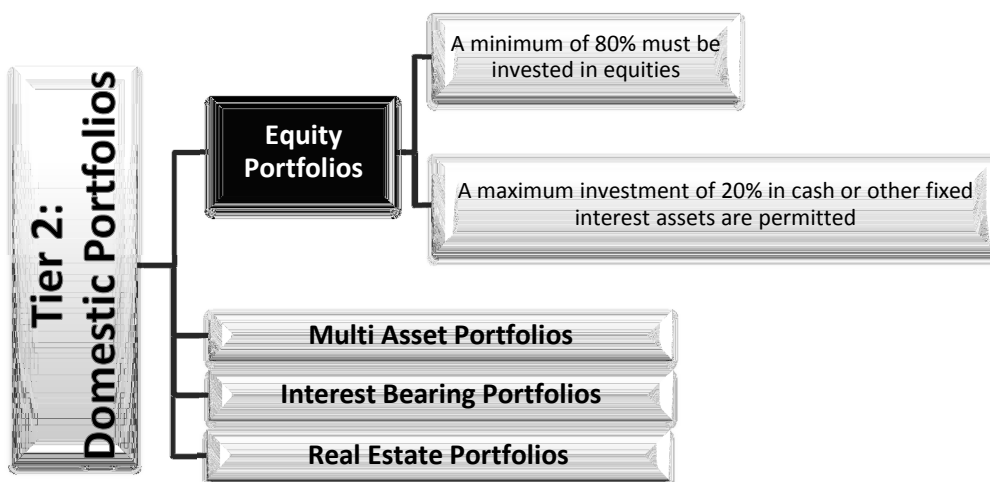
Tier 2: Domestic Portfolios

Equity Portfolios

A minimum of 80% must be invested in equities

A maximum investment of 20% in cash or other fixed interest assets are permitted

Multi Asset Portfolios

Interest Bearing Portfolios

Real Estate Portfolios